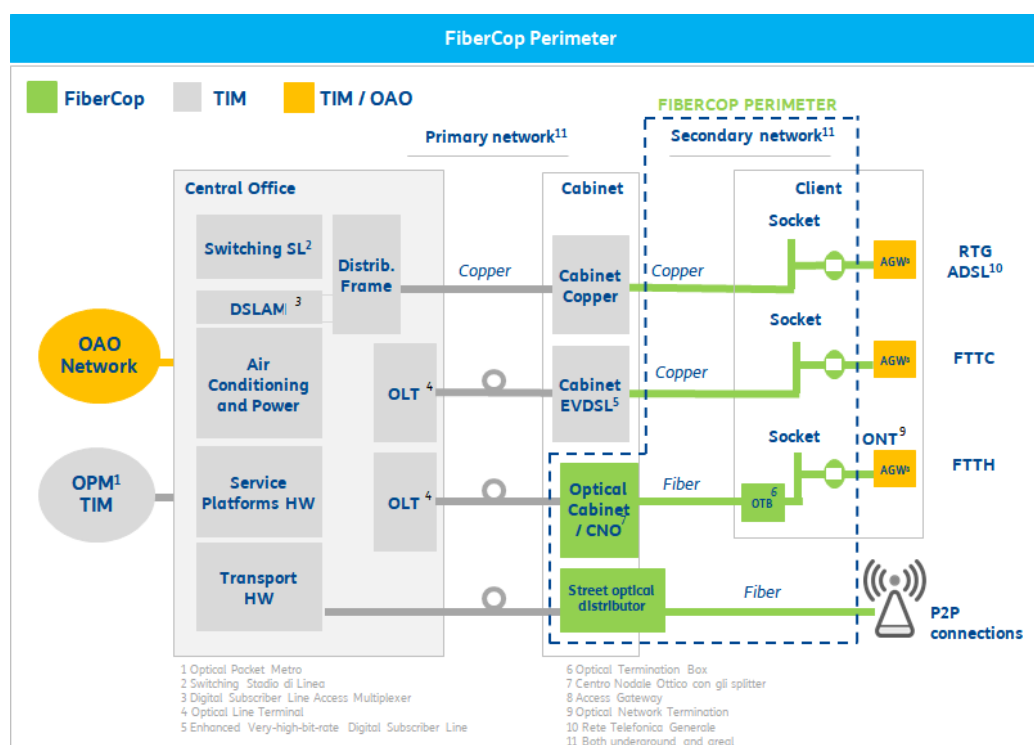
FiberCop Perimeter

FiberCop TIM TIM / OAO

FIBERCOP PERIMETER

Primary network$^{11}$

Secondary network$^{11}$

Central Office

Cabinet

Client

Switching SL$^{2}$

Distrib. Frame

DSLAM $^{3}$

Copper

Cabinet Copper

Copper

Socket

AGW$^{8}$

RTG ADSL$^{10}$

OAO Network

Air Conditioning and Power

OLT $^{4}$

Cabinet EVDSL$^{5}$

Copper

Socket

AGW$^{8}$

FTTC

Socket

ONT$^{9}$

AGW$^{8}$

FTTH

OPM$^{1}$ TIM

Service Platforms HW

OLT $^{4}$

Optical Cabinet / CNO$^{7}$

Fiber

OTB$^{6}$

Transport HW

Street optical distributor

Fiber

P2P connections

1 Optical Packet Metro
2 Switching Stadio di Linea
3 Digital Subscriber Line Access Multiplexer
4 Optical Line Terminal
5 Enhanced Very-high-bit-rate Digital Subscriber Line

6 Optical Termination Box
7 Centro Nodale Ottico con gli splitter
8 Access Gateway
9 Optical Network Termination
10 Rete Telefonica Generale
11 Both underground and areal